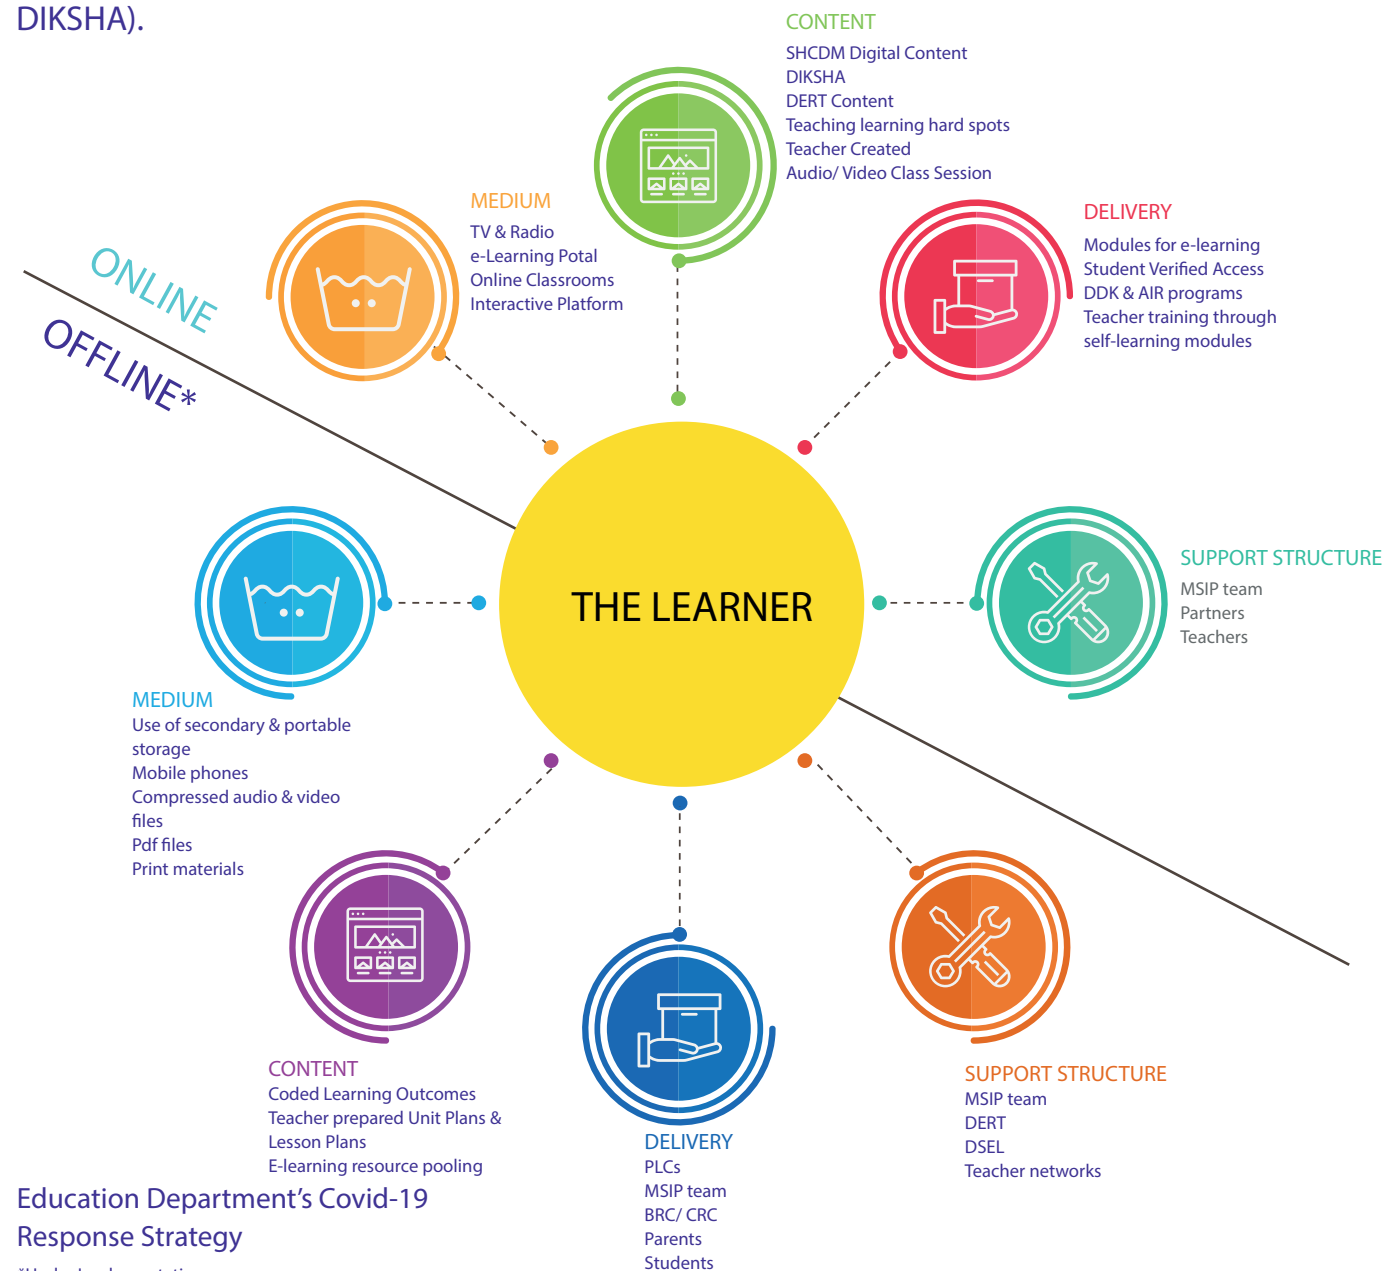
DIKSHA).

CONTENT
SHCDM Digital Content
DIKSHA
DERT Content
Teaching learning hard spots
Teacher Created
Audio/ Video Class Session

MEDIUM
TV & Radio
e-Learning Potal
Online Classrooms
Interactive Platform

DELIVERY
Modules for e-learning
Student Verified Access
DDK & AIR programs
Teacher training through self-learning modules

ONLINE
OFFLINE*

THE LEARNER

SUPPORT STRUCTURE
MSIP team
Partners
Teachers

MEDIUM
Use of secondary & portable storage
Mobile phones
Compressed audio & video files
Pdf files
Print materials

CONTENT
Coded Learning Outcomes
Teacher prepared Unit Plans & Lesson Plans
E-learning resource pooling

DELIVERY
PLCs
MSIP team
BRC/ CRC
Parents
Students

SUPPORT STRUCTURE
MSIP team
DERT
DSEL
Teacher networks

Education Department's Covid-19 Response Strategy

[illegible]